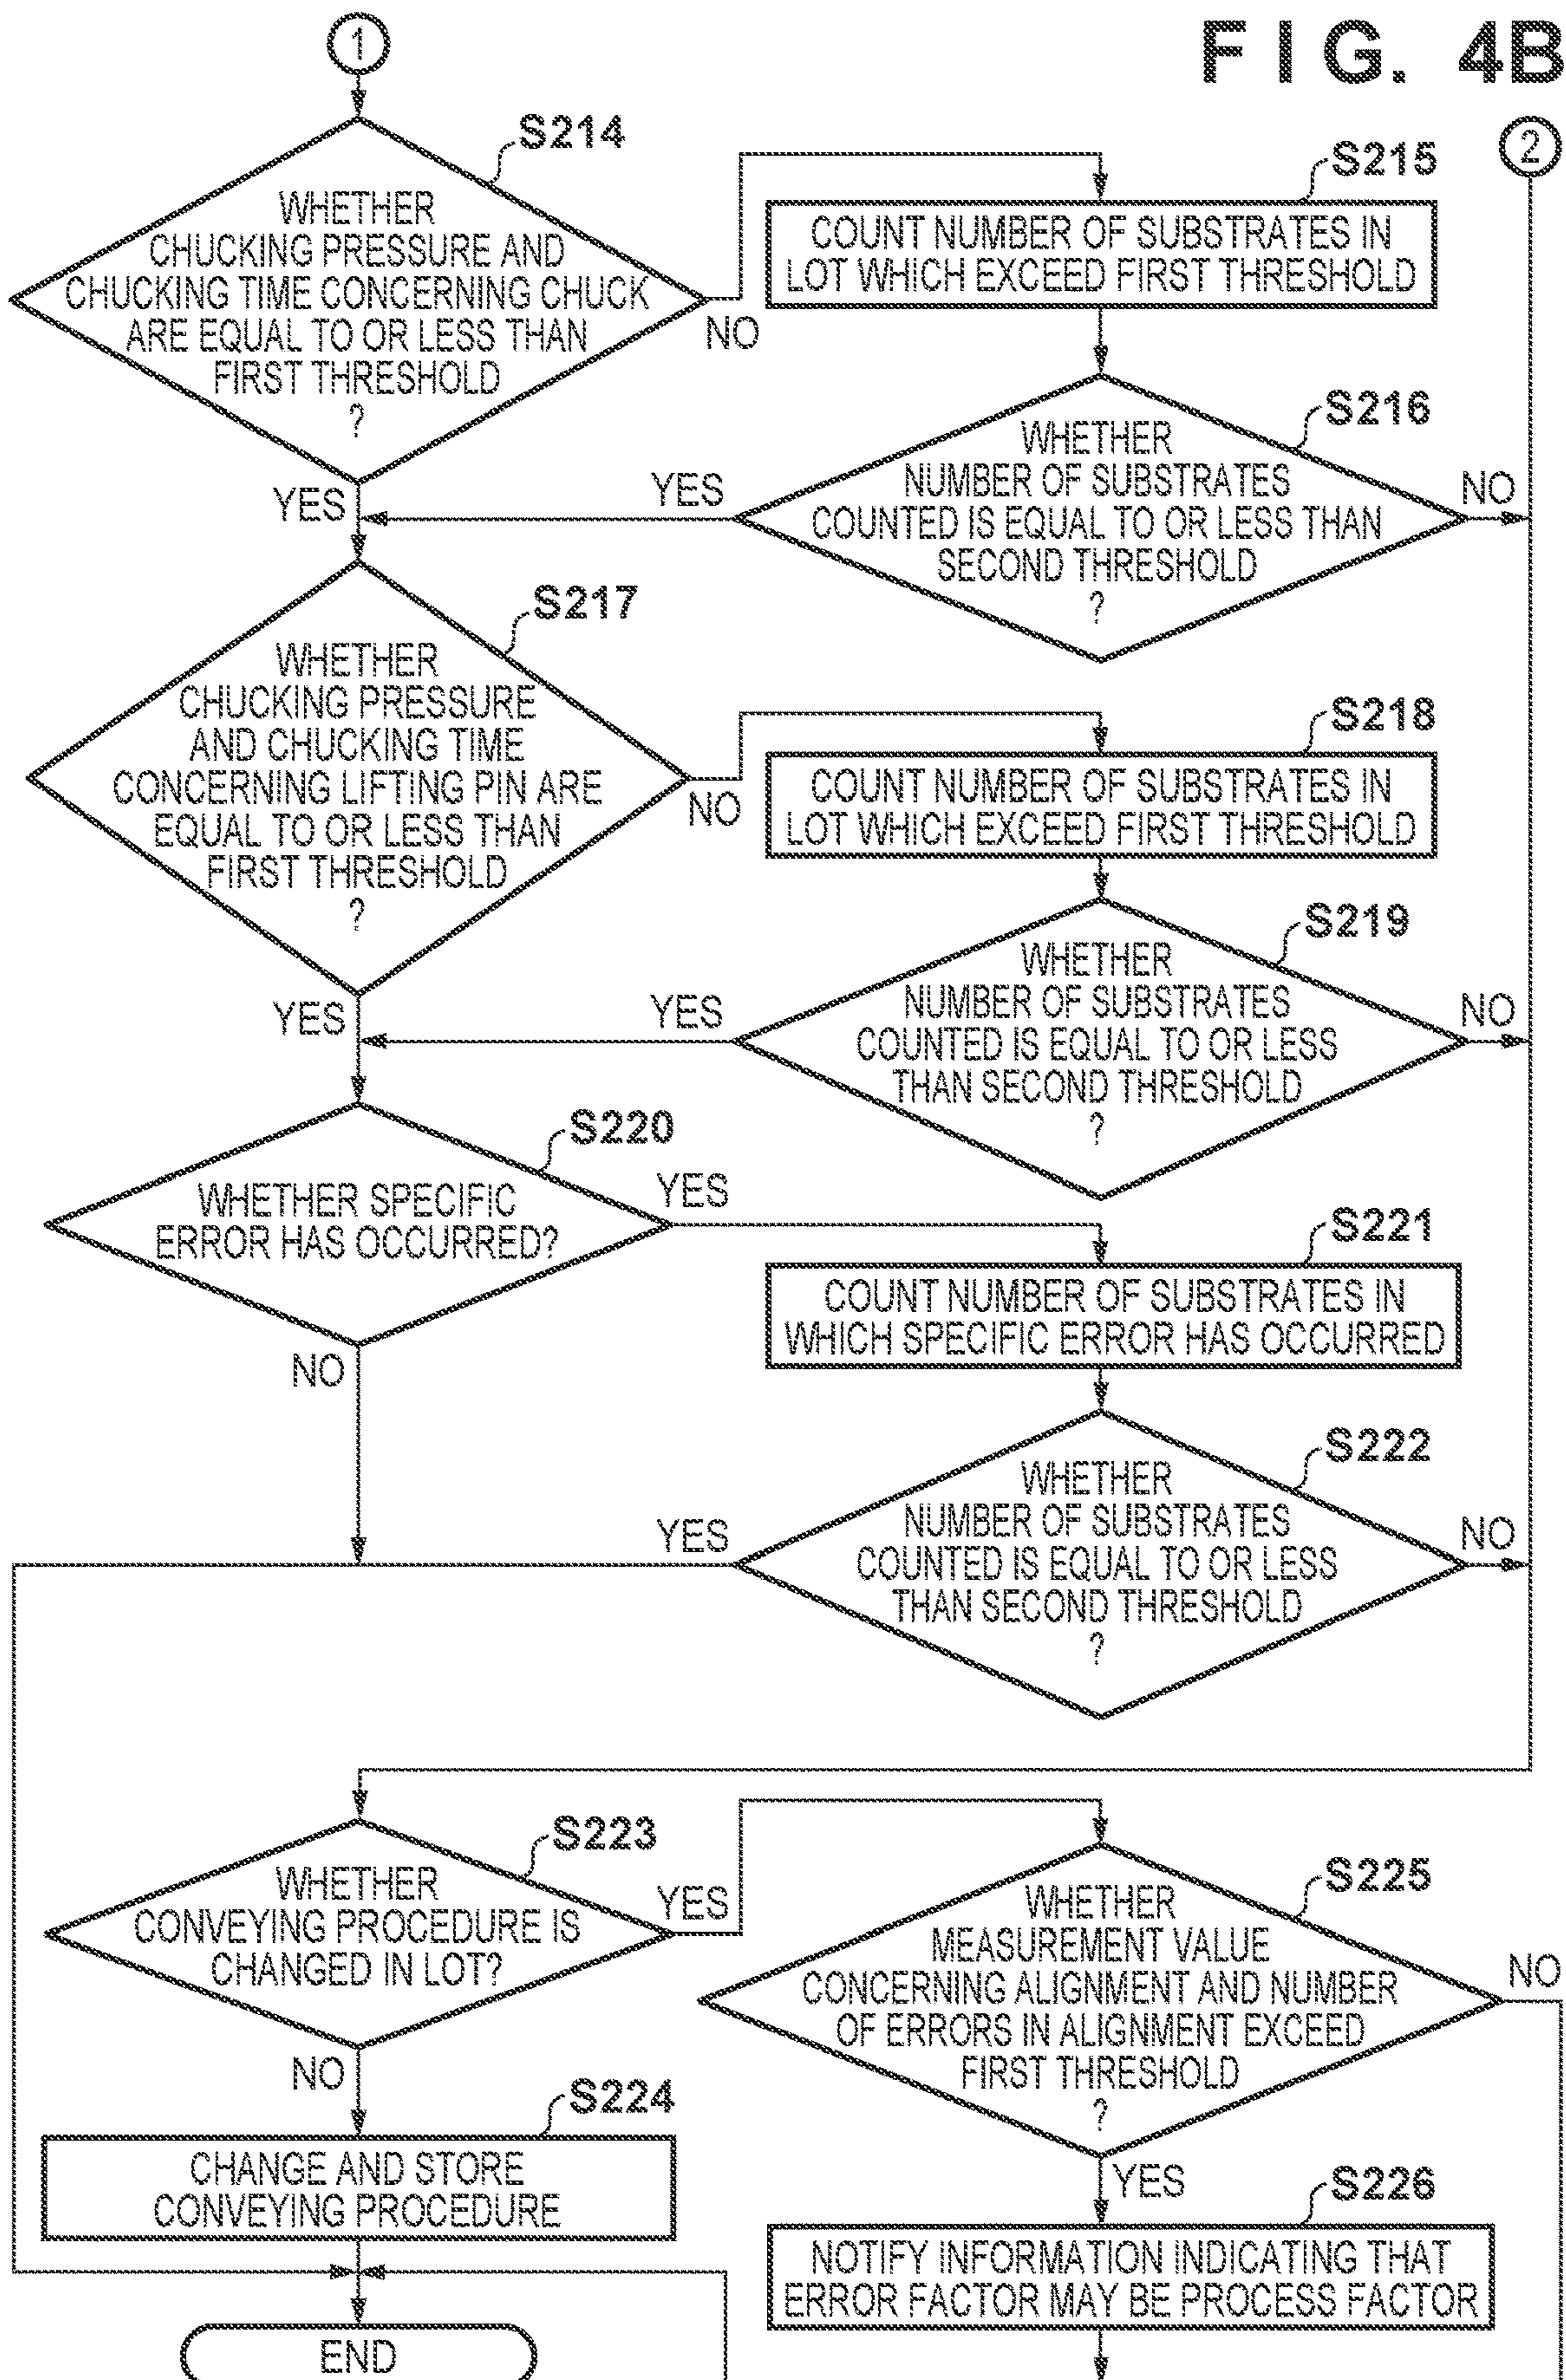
F I G. 4B

1

S214
WHETHER CHUCKING PRESSURE AND CHUCKING TIME CONCERNING CHUCK ARE EQUAL TO OR LESS THAN FIRST THRESHOLD ?

NO

S215
COUNT NUMBER OF SUBSTRATES IN LOT WHICH EXCEED FIRST THRESHOLD

2

S216
WHETHER NUMBER OF SUBSTRATES COUNTED IS EQUAL TO OR LESS THAN SECOND THRESHOLD ?

YES

NO

YES

S217
WHETHER CHUCKING PRESSURE AND CHUCKING TIME CONCERNING LIFTING PIN ARE EQUAL TO OR LESS THAN FIRST THRESHOLD ?

NO

S218
COUNT NUMBER OF SUBSTRATES IN LOT WHICH EXCEED FIRST THRESHOLD

S219
WHETHER NUMBER OF SUBSTRATES COUNTED IS EQUAL TO OR LESS THAN SECOND THRESHOLD ?

YES

NO

YES

S220
WHETHER SPECIFIC ERROR HAS OCCURRED?

YES

S221
COUNT NUMBER OF SUBSTRATES IN WHICH SPECIFIC ERROR HAS OCCURRED

NO

S222
WHETHER NUMBER OF SUBSTRATES COUNTED IS EQUAL TO OR LESS THAN SECOND THRESHOLD ?

YES

NO

S223
WHETHER CONVEYING PROCEDURE IS CHANGED IN LOT?

YES

S225
WHETHER MEASUREMENT VALUE CONCERNING ALIGNMENT AND NUMBER OF ERRORS IN ALIGNMENT EXCEED FIRST THRESHOLD ?

NO

NO

S224
CHANGE AND STORE CONVEYING PROCEDURE

YES

S226
NOTIFY INFORMATION INDICATING THAT ERROR FACTOR MAY BE PROCESS FACTOR

END